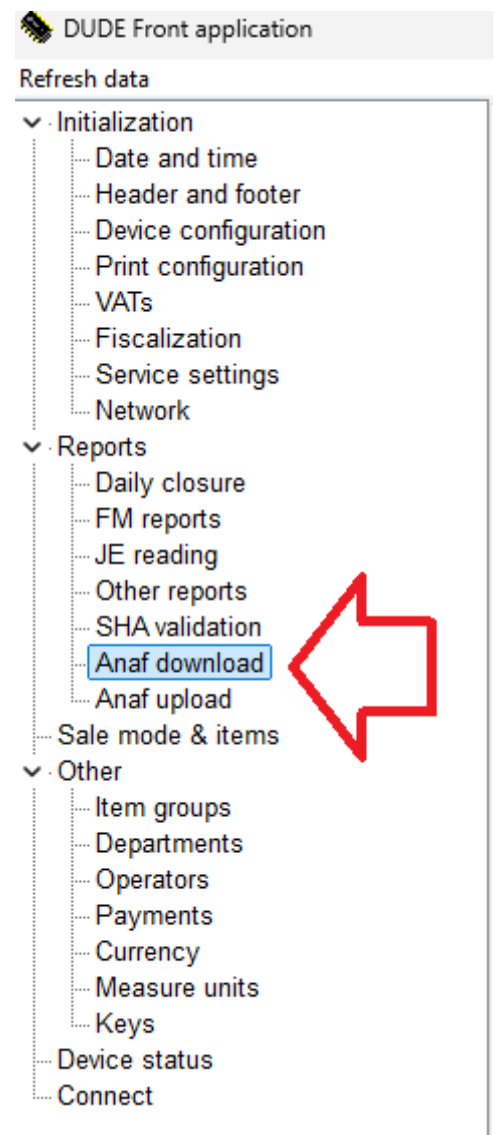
DUDE Front application

Refresh data

Initialization
Date and time
Header and footer
Device configuration
Print configuration
VATs
Fiscalization
Service settings
Network
Reports
Daily closure
FM reports
JE reading
Other reports
SHA validation
Anaf download
Anaf upload
Sale mode & items
Other
Item groups
Departments
Operators
Payments
Currency
Measure units
Keys
Device status
Connect